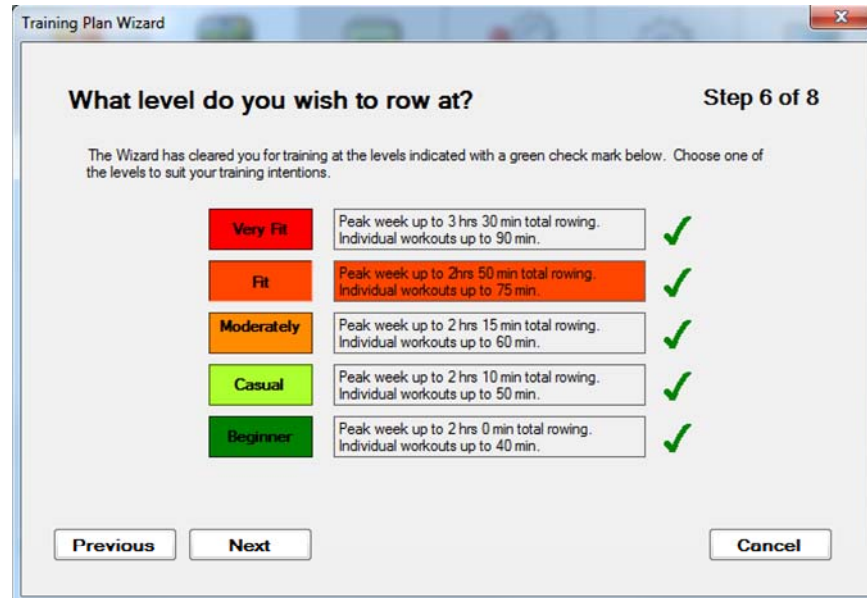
Training Plan Wizard

What level do you wish to row at?

Step 6 of 8

The Wizard has cleared you for training at the levels indicated with a green check mark below. Choose one of the levels to suit your training intentions.

Very Fit
Peak week up to 3 hrs 30 min total rowing. Individual workouts up to 90 min.

Fit
Peak week up to 2hrs 50 min total rowing. Individual workouts up to 75 min.

Moderately
Peak week up to 2 hrs 15 min total rowing. Individual workouts up to 60 min.

Casual
Peak week up to 2 hrs 10 min total rowing. Individual workouts up to 50 min.

Beginner
Peak week up to 2 hrs 0 min total rowing. Individual workouts up to 40 min.

Previous
Next
Cancel